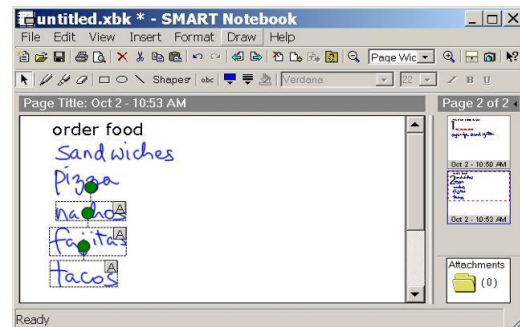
untitled.xbk * - SMART Notebook

File Edit View Insert Format Draw Help

Page Wic

Shapes

Verdana

22

Page Title: Oct 2 - 10:53 AM

Page 2 of 2

order food

sandwiches

pizza

nachos

fajitas

tacos

Oct 2 - 10:50 AM

Oct 2 - 10:53 AM

Attachments

(0)

Ready